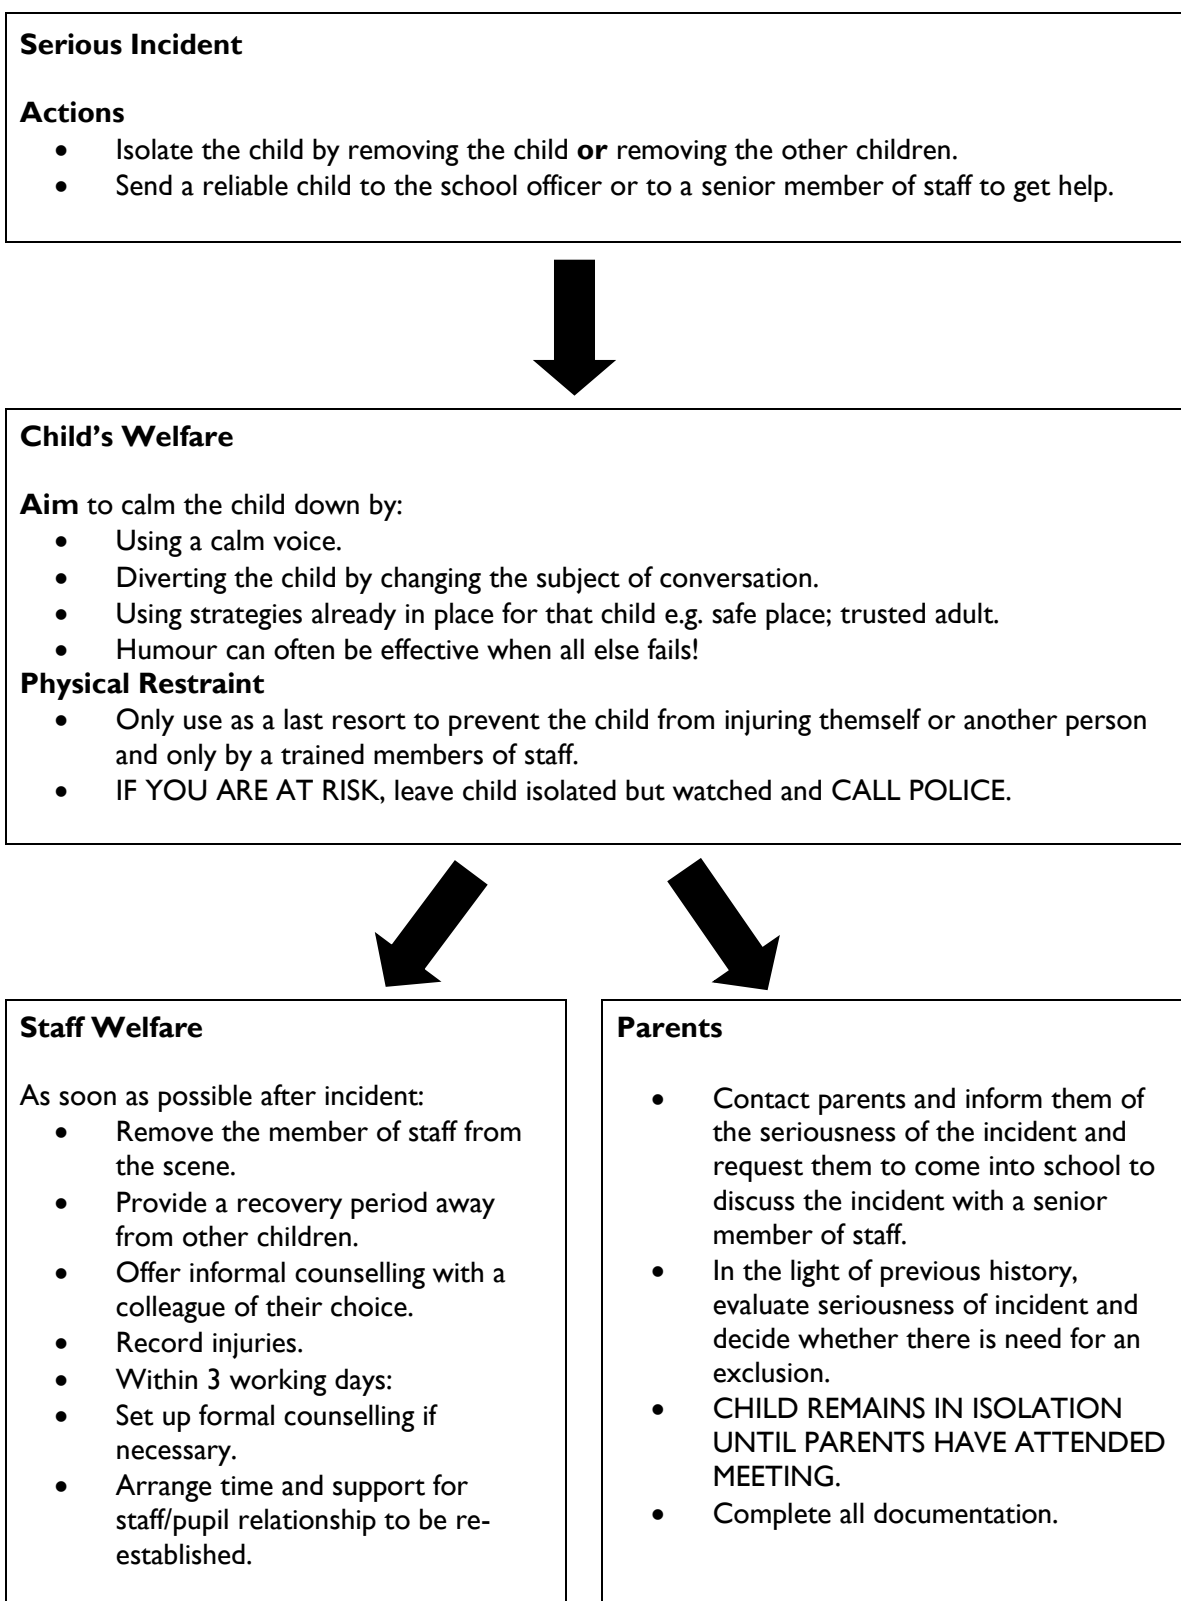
**Serious Incident**

**Actions**

- Isolate the child by removing the child **or** removing the other children.
- Send a reliable child to the school officer or to a senior member of staff to get help.

**Child's Welfare**

**Aim** to calm the child down by:

- Using a calm voice.
- Diverting the child by changing the subject of conversation.
- Using strategies already in place for that child e.g. safe place; trusted adult.
- Humour can often be effective when all else fails!

**Physical Restraint**

- Only use as a last resort to prevent the child from injuring themself or another person and only by a trained members of staff.
- IF YOU ARE AT RISK, leave child isolated but watched and CALL POLICE.

**Staff Welfare**

As soon as possible after incident:

- Remove the member of staff from the scene.
- Provide a recovery period away from other children.
- Offer informal counselling with a colleague of their choice.
- Record injuries.
- Within 3 working days:
- Set up formal counselling if necessary.
- Arrange time and support for staff/pupil relationship to be re-established.

**Parents**

- Contact parents and inform them of the seriousness of the incident and request them to come into school to discuss the incident with a senior member of staff.
- In the light of previous history, evaluate seriousness of incident and decide whether there is need for an exclusion.
- CHILD REMAINS IN ISOLATION UNTIL PARENTS HAVE ATTENDED MEETING.
- Complete all documentation.